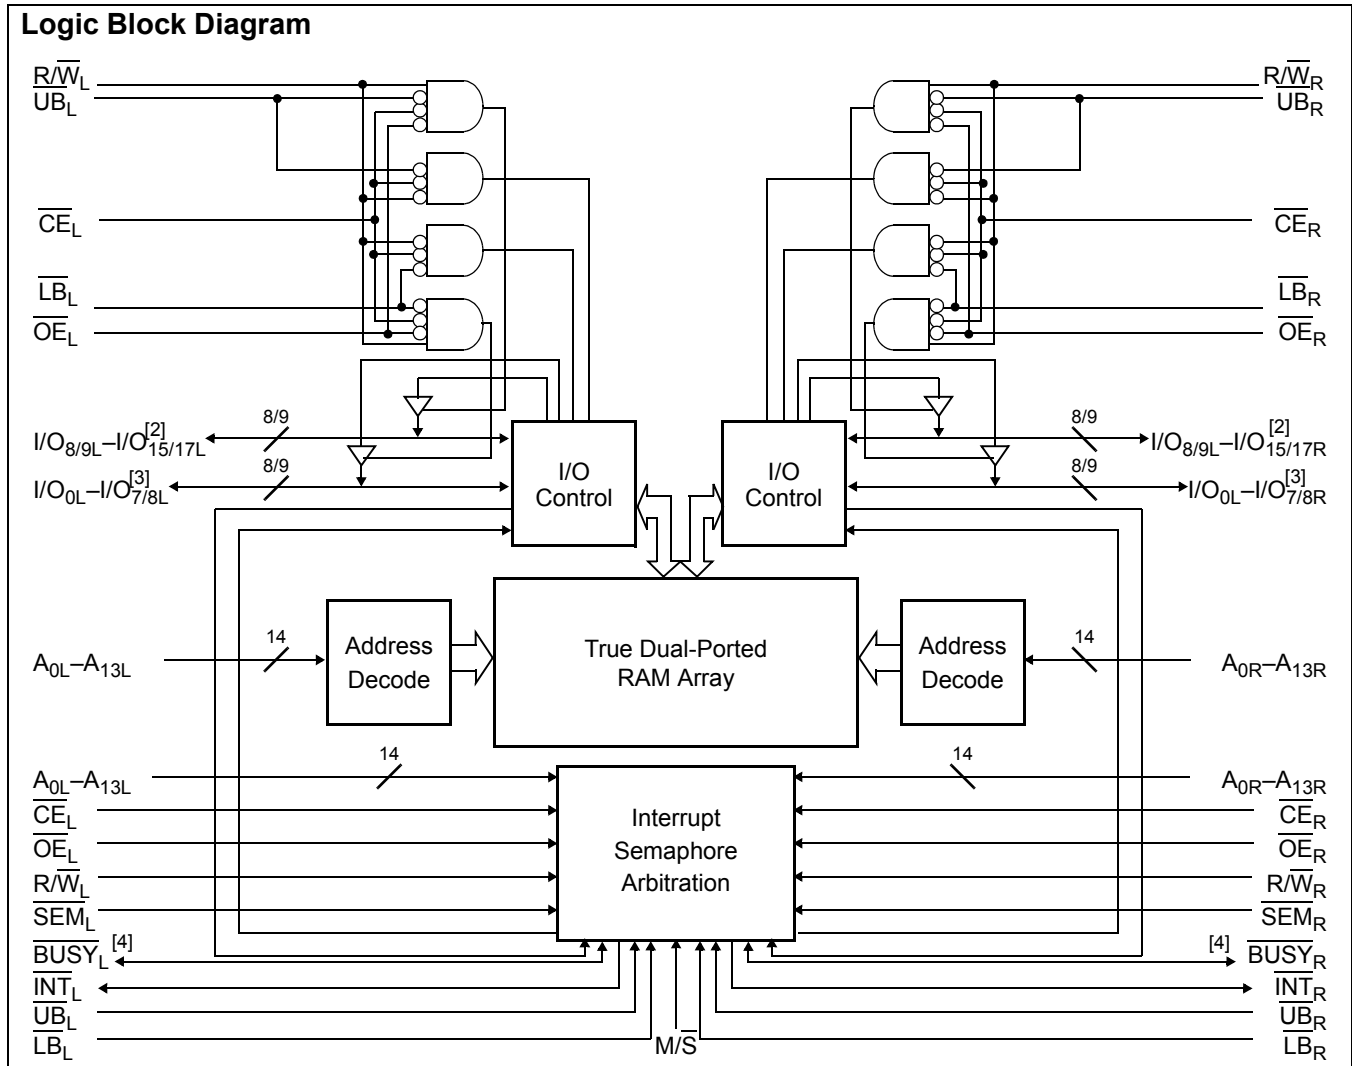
**Logic Block Diagram**

$R/\overline{W}_L$
$\overline{UB}_L$
$\overline{CE}_L$
$\overline{LB}_L$
$\overline{OE}_L$

$R/\overline{W}_R$
$\overline{UB}_R$
$\overline{CE}_R$
$\overline{LB}_R$
$\overline{OE}_R$

8/9
$I/O_{8/9L}–I/O_{15/17L}^{[2]}$
8/9
$I/O_{0L}–I/O_{7/8L}^{[3]}$

I/O Control

I/O Control

8/9
$I/O_{8/9L}–I/O_{15/17R}^{[2]}$
8/9
$I/O_{0L}–I/O_{7/8R}^{[3]}$

14
$A_{0L}–A_{13L}$

Address Decode

True Dual-Ported RAM Array

Address Decode

14
$A_{0R}–A_{13R}$

14
$A_{0L}–A_{13L}$
$\overline{CE}_L$
$\overline{OE}_L$
$R/\overline{W}_L$
$\overline{SEM}_L$
$\overline{BUSY}_L^{[4]}$
$\overline{INT}_L$
$\overline{UB}_L$
$\overline{LB}_L$

Interrupt Semaphore Arbitration

14
$A_{0R}–A_{13R}$
$\overline{CE}_R$
$\overline{OE}_R$
$R/\overline{W}_R$
$\overline{SEM}_R$
[4] $\overline{BUSY}_R$
$\overline{INT}_R$
$\overline{UB}_R$
$\overline{LB}_R$

$M/\overline{S}$